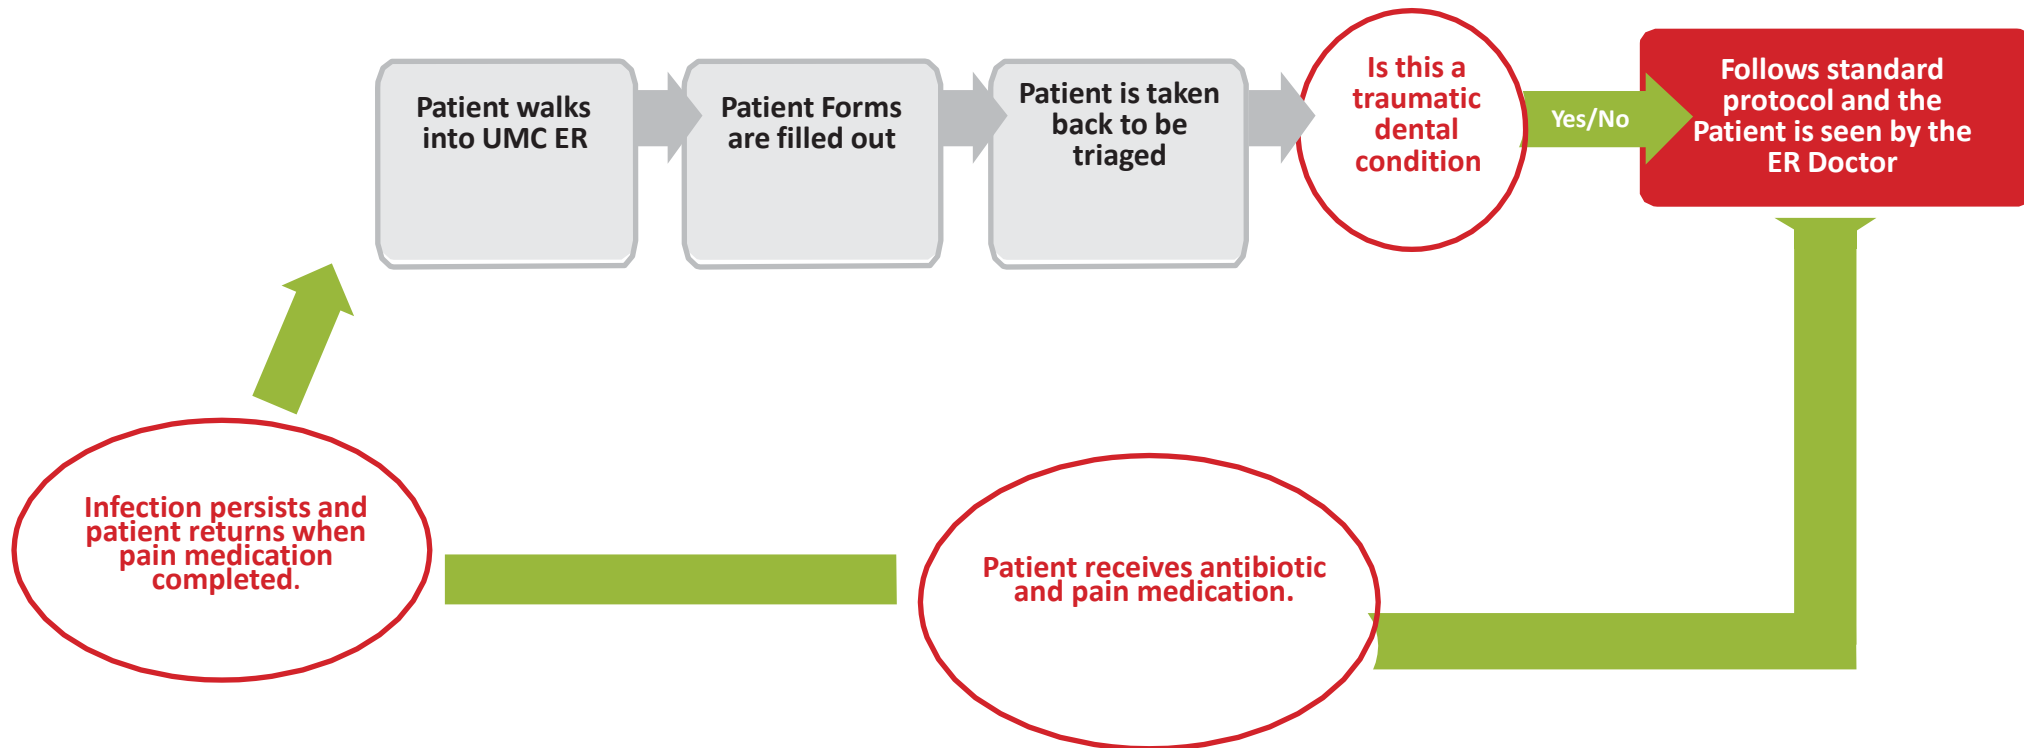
Patient walks into UMC ER

Patient Forms are filled out

Patient is taken back to be triaged

Is this a traumatic dental condition

Yes/No

Follows standard protocol and the Patient is seen by the ER Doctor

Patient receives antibiotic and pain medication.

Infection persists and patient returns when pain medication completed.